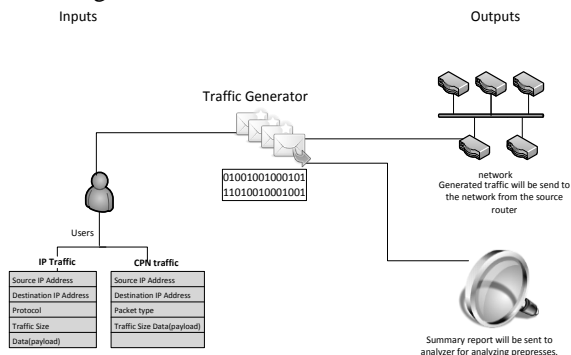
Inputs

Outputs

Traffic Generator

01001001000101
11010010001001

network
Generated traffic will be send to the network from the source router

Users

IP Traffic

| Source IP Address |
|---|
| Destination IP Address |
| Protocol |
| Traffic Size |
| Data(payload) |

CPN traffic

| Source IP Address |
|---|
| Destination IP Address |
| Packet type |
| Traffic Size Data(payload) |
| |

Summary report will be sent to analyzer for analyzing prepresses.